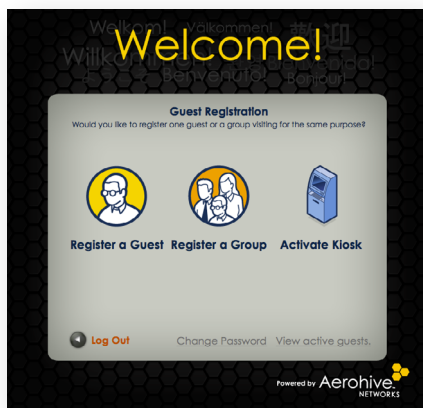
Welkom! Välkommen! Willkommen Benvenuto! Bonjour!

Welcome!

Guest Registration

Would you like to register one guest or a group visiting for the same purpose?

Register a Guest Register a Group Activate Kiosk

Log Out Change Password View active guests.

Powered by Aerohive NETWORKS